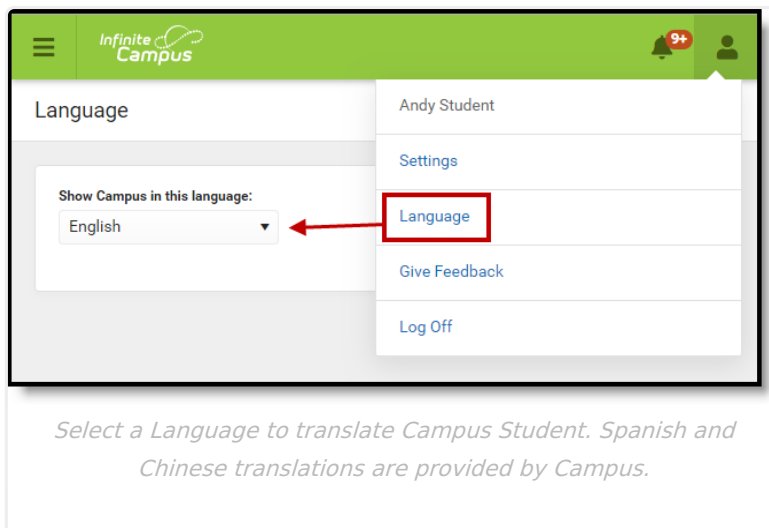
Infinite Campus

9+

Language

Show Campus in this language:

English

Andy Student

Settings

Language

Give Feedback

Log Off

Select a Language to translate Campus Student. Spanish and Chinese translations are provided by Campus.